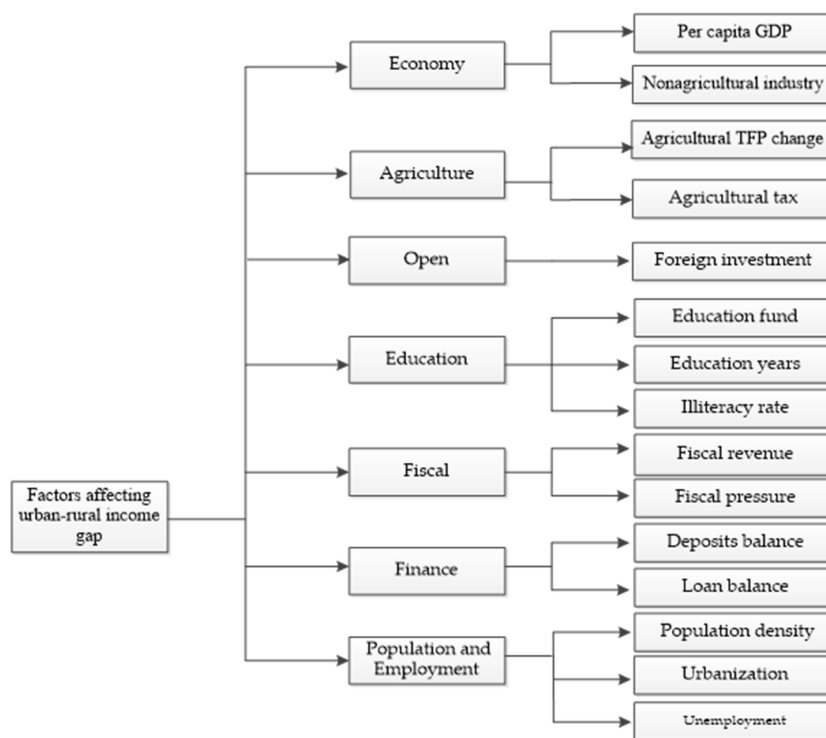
Factors affecting urban-rural income gap

Economy

Per capita GDP

Nonagricultural industry

Agriculture

Agricultural TFP change

Agricultural tax

Open

Foreign investment

Education

Education fund

Education years

Illiteracy rate

Fiscal

Fiscal revenue

Fiscal pressure

Finance

Deposits balance

Loan balance

Population and Employment

Population density

Urbanization

Unemployment